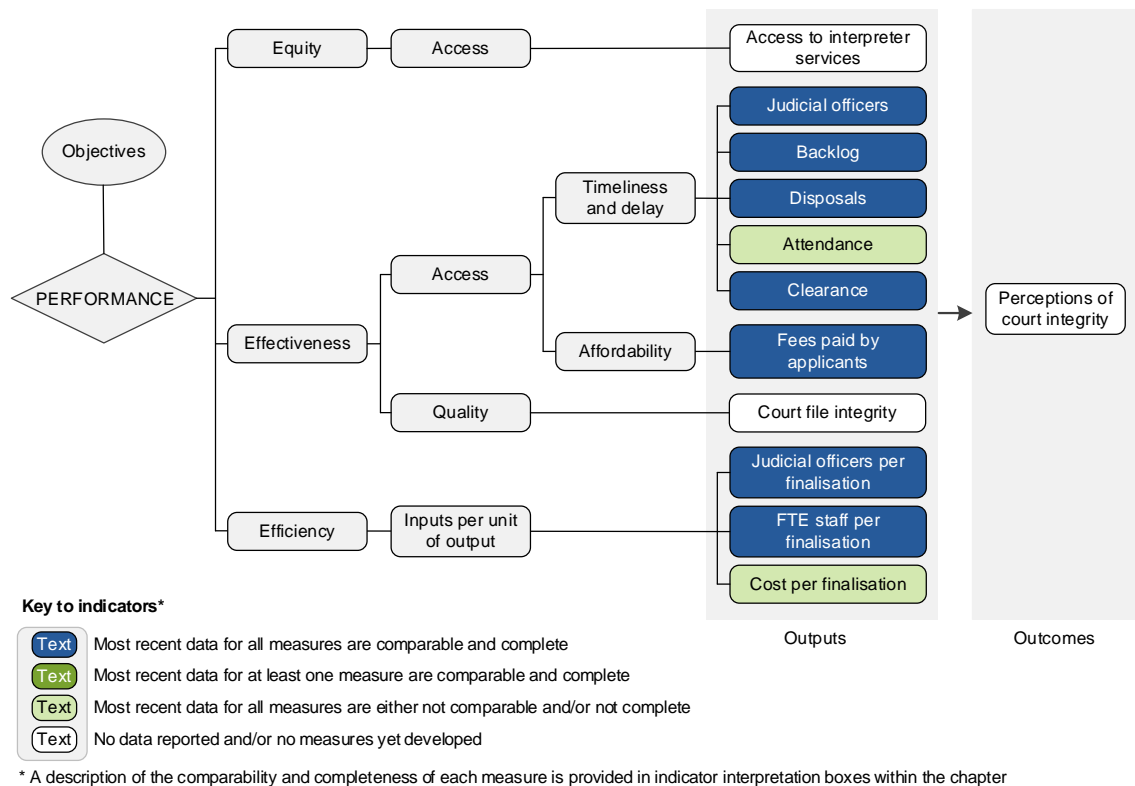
Objectives

PERFORMANCE

Equity

Access

Access to interpreter services

Effectiveness

Access

Timeliness and delay

Judicial officers

Backlog

Disposals

Attendance

Clearance

Affordability

Fees paid by applicants

Quality

Court file integrity

Efficiency

Inputs per unit of output

Judicial officers per finalisation

FTE staff per finalisation

Cost per finalisation

Perceptions of court integrity

Outputs

Outcomes

Key to indicators*

Text Most recent data for all measures are comparable and complete

Text Most recent data for at least one measure are comparable and complete

Text Most recent data for all measures are either not comparable and/or not complete

Text No data reported and/or no measures yet developed

* A description of the comparability and completeness of each measure is provided in indicator interpretation boxes within the chapter